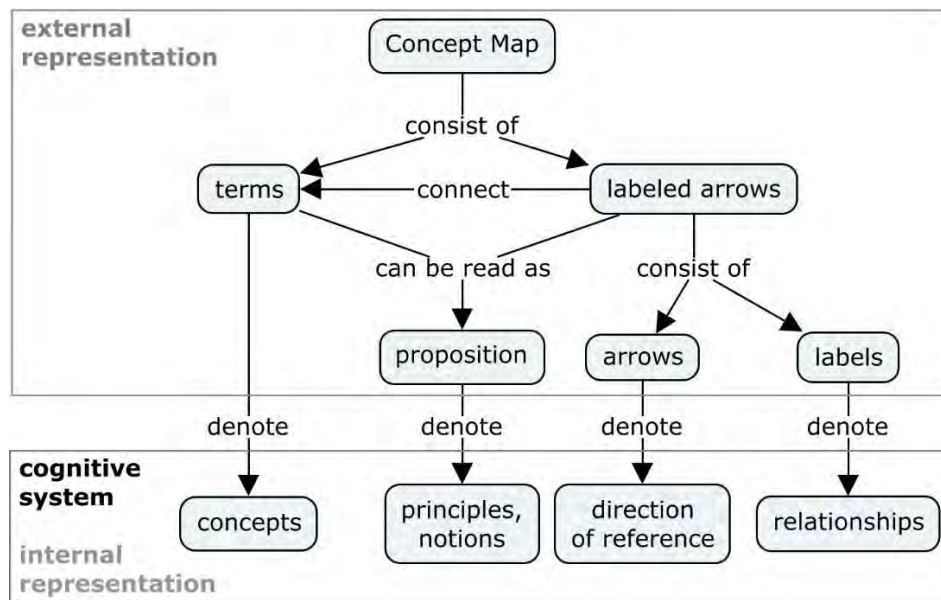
external representation

Concept Map

consist of

terms

connect

labeled arrows

can be read as

consist of

proposition

arrows

labels

denote

denote

denote

denote

cognitive system

internal representation

concepts

principles, notions

direction of reference

relationships